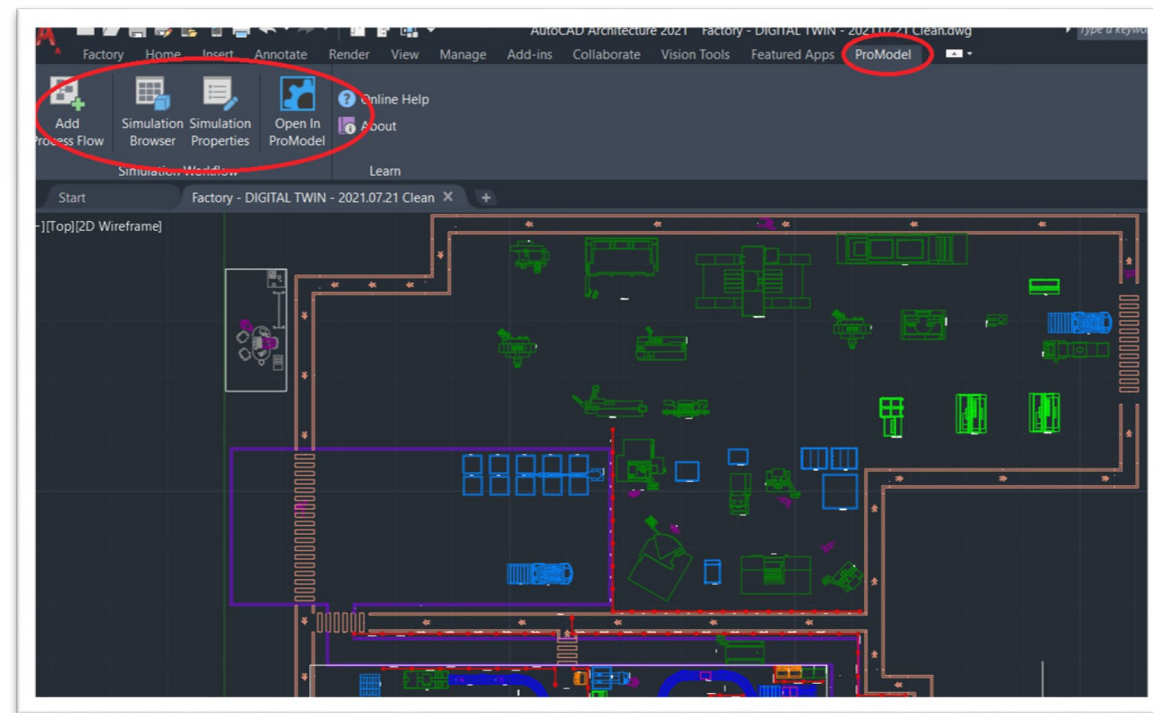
AutoCAD Architecture 2021 Factory - DIGITAL TWIN - 2021.07.21 Clean.dwg

Type a keyword

Factory Home Insert Annotate Render View Manage Add-ins Collaborate Vision Tools Featured Apps ProModel

Add Process Flow

Simulation Browser

Simulation Properties

Open In ProModel

Simulation Workflow

Online Help

About

Learn

Start

Factory - DIGITAL TWIN - 2021.07.21 Clean

-][Top][2D Wireframe]